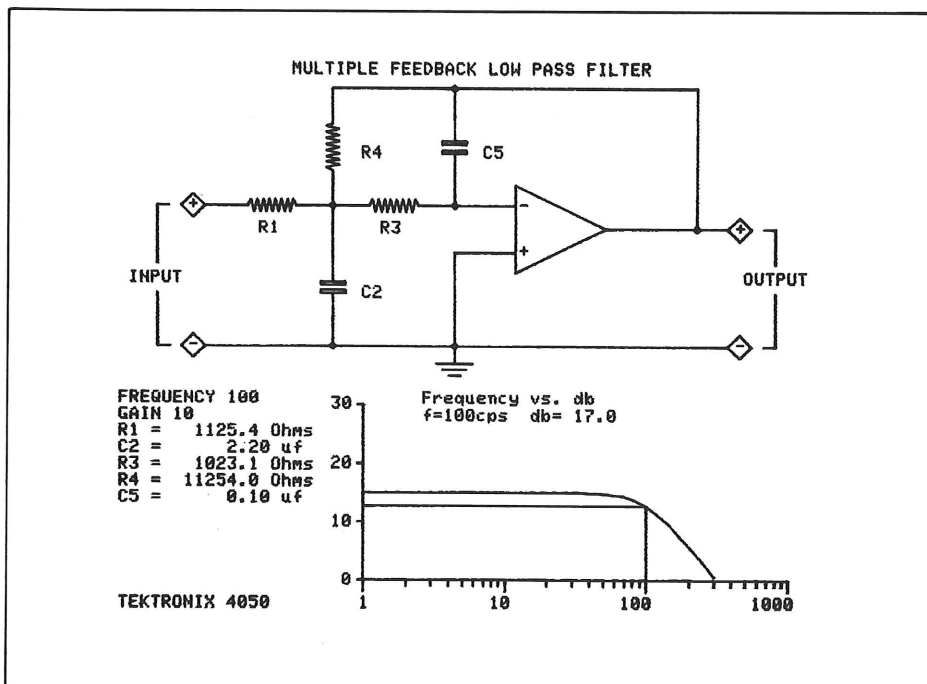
MULTIPLE FEEDBACK LOW PASS FILTER

R4

C5

R1

R3

-

+

INPUT

C2

OUTPUT

FREQUENCY 100
GAIN 10
R1 = 1125.4 Ohms
C2 = 2.20 uf
R3 = 1023.1 Ohms
R4 = 11254.0 Ohms
C5 = 0.10 uf

Frequency vs. db
f=100cps db= 17.0

30
20
10
0
1
10
100
1000

TEKTRONIX 4050